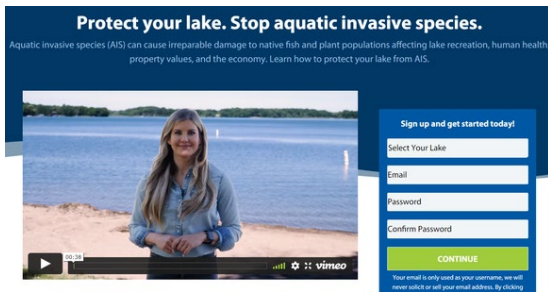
Protect your lake. Stop aquatic invasive species.

Aquatic invasive species (AIS) can cause irreparable damage to native fish and plant populations affecting lake recreation, human health property values, and the economy. Learn how to protect your lake from AIS.

00:38

vimeo

Sign up and get started today!

Select Your Lake

Email

Password

Confirm Password

CONTINUE

Your email is only used as your username, we will never solicit or sell your email address. By clicking